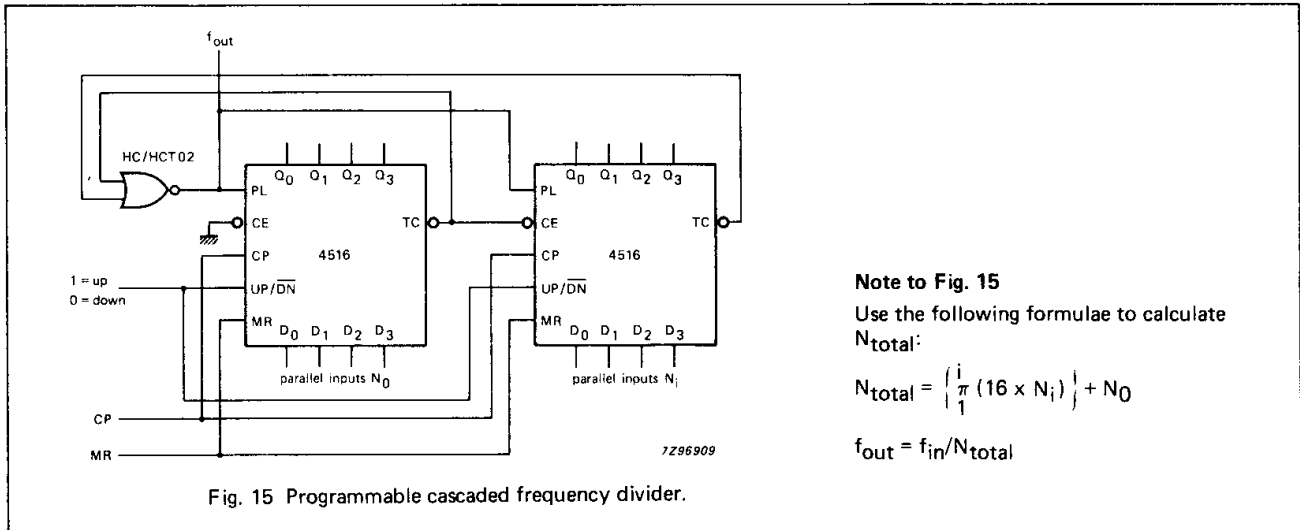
$f_{out}$

HC/HCT02

PL $Q_0$ $Q_1$ $Q_2$ $Q_3$

CE

TC

CP 4516

1 = up
0 = down

UP/$\overline{DN}$

MR $D_0$ $D_1$ $D_2$ $D_3$

parallel inputs $N_0$

PL $Q_0$ $Q_1$ $Q_2$ $Q_3$

CE

TC

CP 4516

UP/$\overline{DN}$

MR $D_0$ $D_1$ $D_2$ $D_3$

parallel inputs $N_i$

CP

MR

7Z96909

Fig. 15 Programmable cascaded frequency divider.

**Note to Fig. 15**

Use the following formulae to calculate $N_{total}$:

$N_{total} = \left\{ \overset{i}{\underset{1}{\pi}} (16 \times N_i) \right\} + N_0$

$f_{out} = f_{in}/N_{total}$